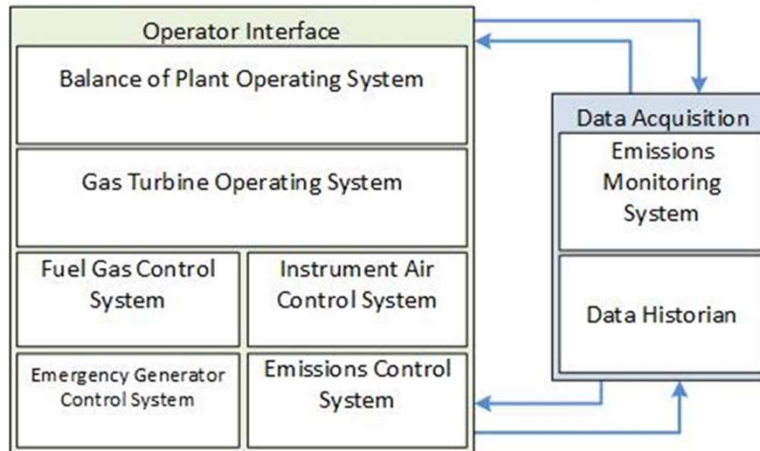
Operator Interface

Balance of Plant Operating System

Gas Turbine Operating System

Fuel Gas Control System

Instrument Air Control System

Emergency Generator Control System

Emissions Control System

Data Acquisition

Emissions Monitoring System

Data Historian